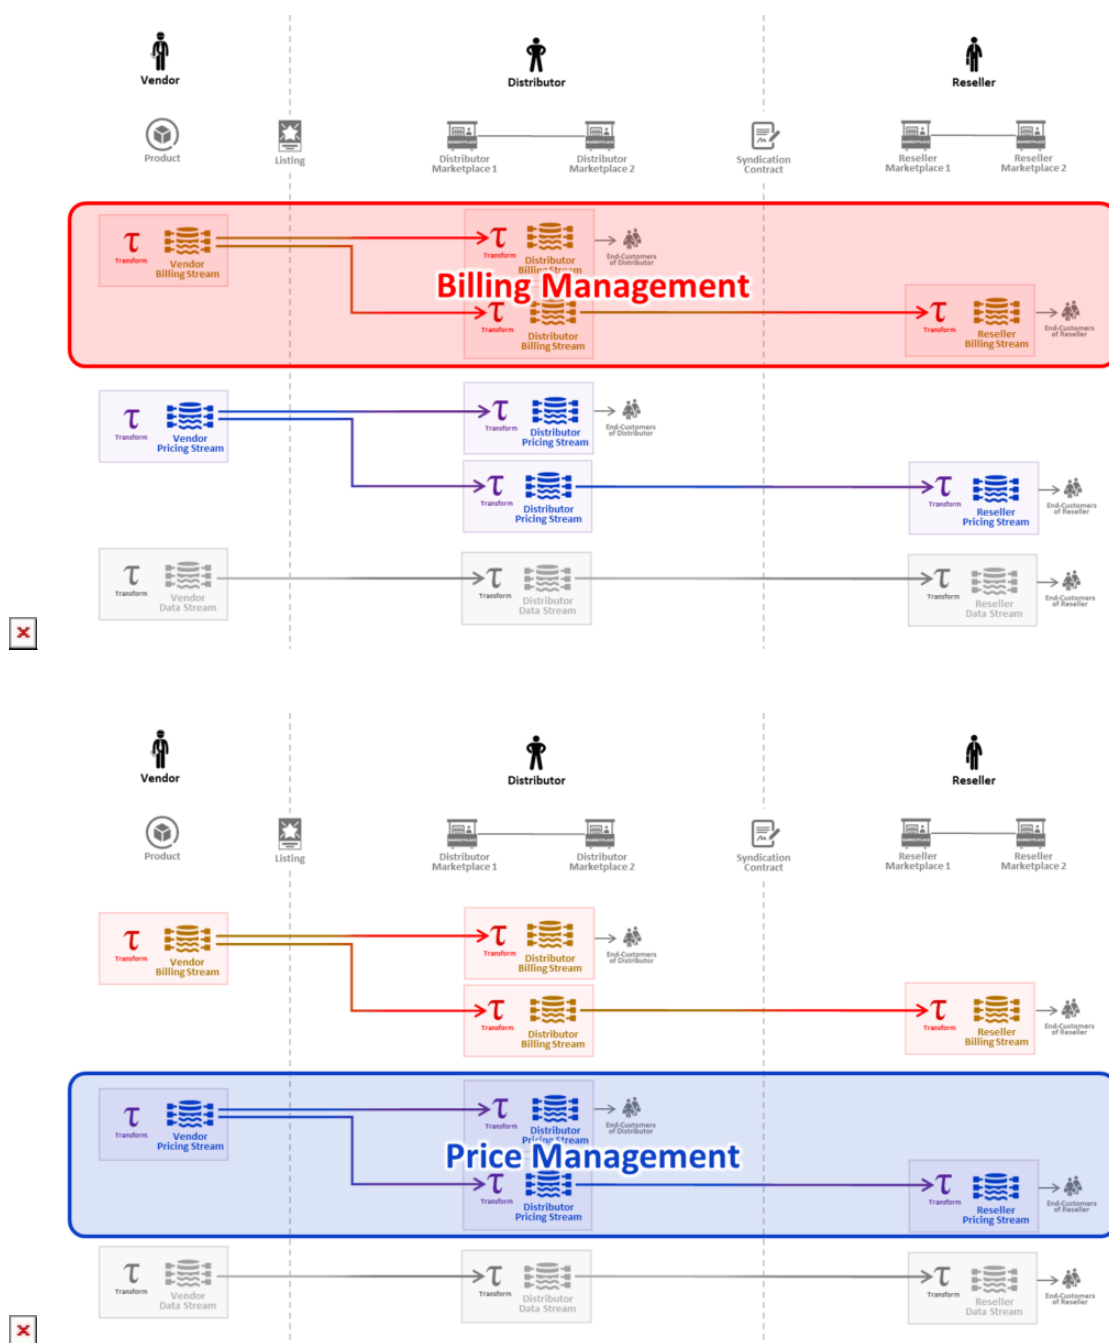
Vendor
Distributor
Reseller

Product
Listing
Distributor Marketplace 1
Distributor Marketplace 2
Syndication Contract
Reseller Marketplace 1
Reseller Marketplace 2

$\tau$ Transform
Vendor Billing Stream
$\tau$ Transform
Distributor Billing Stream
End-Customers of Distributor
Billing Management
$\tau$ Transform
Distributor Billing Stream
$\tau$ Transform
Reseller Billing Stream
End-Customers of Reseller

$\tau$ Transform
Vendor Pricing Stream
$\tau$ Transform
Distributor Pricing Stream
End-Customers of Distributor
$\tau$ Transform
Distributor Pricing Stream
$\tau$ Transform
Reseller Pricing Stream
End-Customers of Reseller

$\tau$ Transform
Vendor Data Stream
$\tau$ Transform
Distributor Data Stream
$\tau$ Transform
Reseller Data Stream
End-Customers of Reseller

Vendor
Distributor
Reseller

Product
Listing
Distributor Marketplace 1
Distributor Marketplace 2
Syndication Contract
Reseller Marketplace 1
Reseller Marketplace 2

$\tau$ Transform
Vendor Billing Stream
$\tau$ Transform
Distributor Billing Stream
End-Customers of Distributor
$\tau$ Transform
Distributor Billing Stream
$\tau$ Transform
Reseller Billing Stream
End-Customers of Reseller

$\tau$ Transform
Vendor Pricing Stream
$\tau$ Transform
Distributor Pricing Stream
End-Customers of Distributor
Price Management
$\tau$ Transform
Distributor Pricing Stream
$\tau$ Transform
Reseller Pricing Stream
End-Customers of Reseller

$\tau$ Transform
Vendor Data Stream
$\tau$ Transform
Distributor Data Stream
$\tau$ Transform
Reseller Data Stream
End-Customers of Reseller